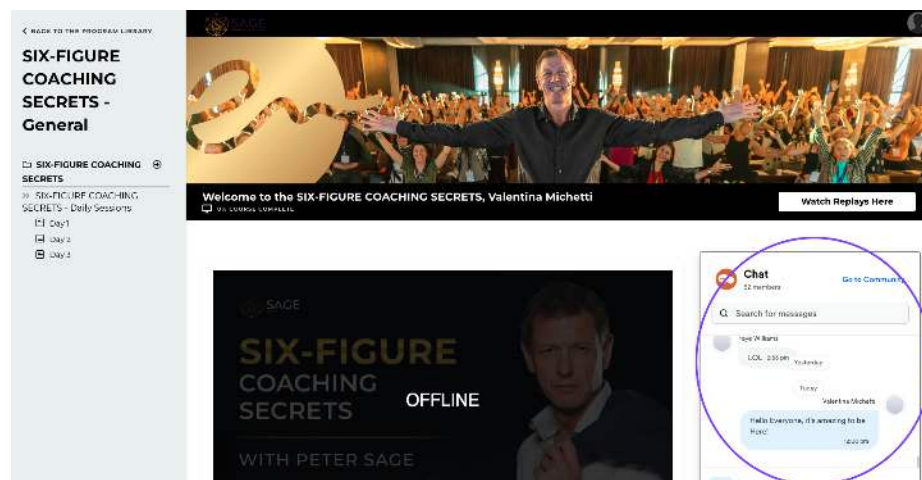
< BACK TO THE PROGRAM LIBRARY

SIX-FIGURE COACHING SECRETS - General

SIX-FIGURE COACHING SECRETS

» SIX-FIGURE COACHING SECRETS - Daily Sessions

Day 1

Day 2

Day 3

SAGE

Welcome to the SIX-FIGURE COACHING SECRETS, Valentina Michetti

0% COURSE COMPLETE

Watch Replays Here

SAGE

SIX-FIGURE COACHING SECRETS

WITH PETER SAGE

OFFLINE

Chat

52 members

Go to Community

Search for messages

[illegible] Williams

LOL 2:55 pm Yesterday

Today

Valentina Michetti

Hello Everyone, it's amazing to be Here!

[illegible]